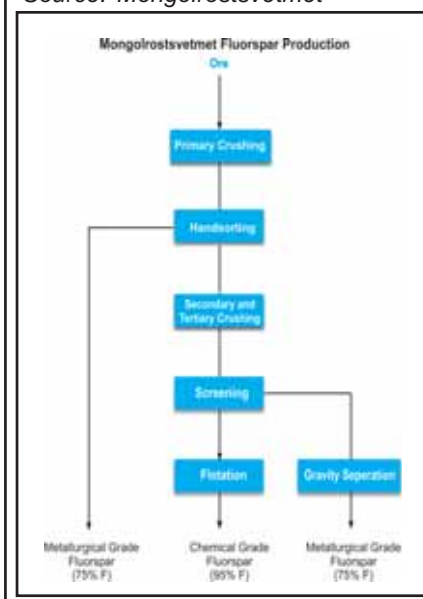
Source: Mongolrostsvetmet

Mongolrostsvetmet Fluorspar Production

Ore

Primary Crushing

Handsorting

Secondary and Tertiary Crushing

Screening

Flotation

Gravity Seperation

Metallurgical Grade Fluorspar (75% F)

Chemical Grade Fluorspar (95% F)

Metallurgical Grade Fluorspar (75% F)